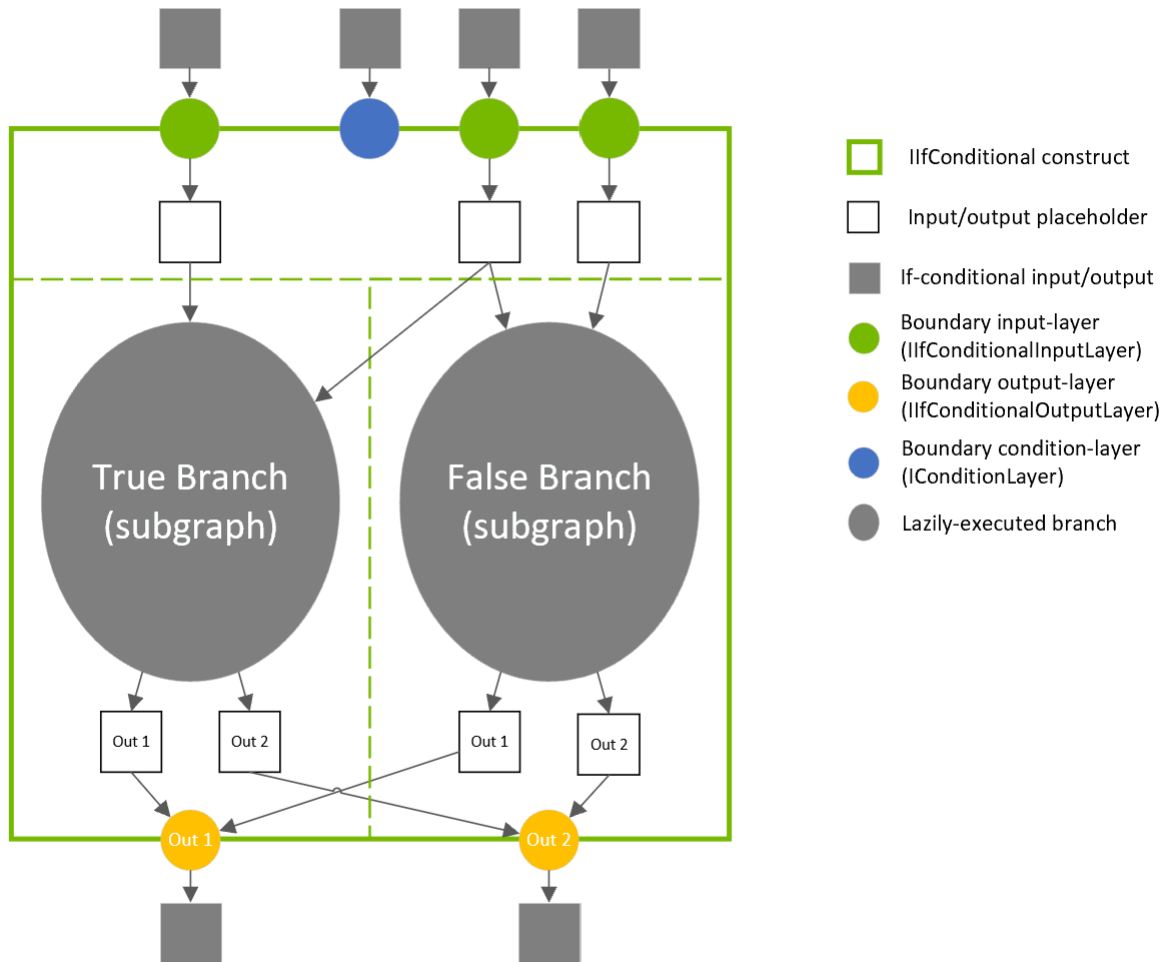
True Branch (subgraph)

False Branch (subgraph)

Out 1

Out 2

Out 1

Out 2

Out 1

Out 2

IIfConditional construct

Input/output placeholder

If-conditional input/output

Boundary input-layer (IIfConditionalInputLayer)

Boundary output-layer (IIfConditionalOutputLayer)

Boundary condition-layer (IConditionLayer)

Lazily-executed branch